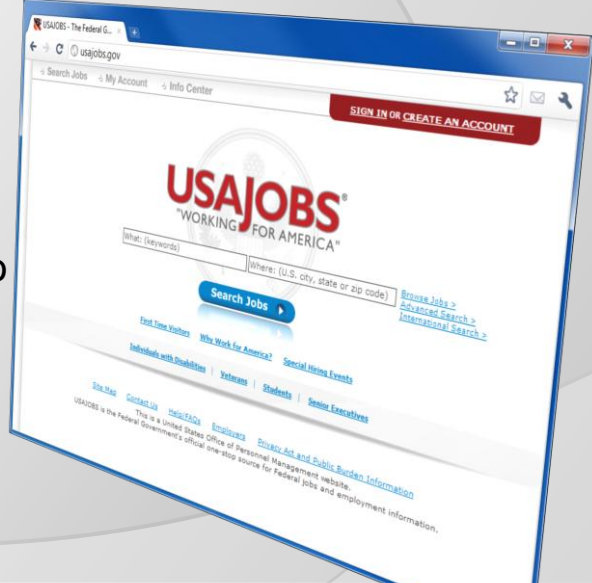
USAJOBS - The Federal G...

usajobs.gov

Search Jobs My Account Info Center

SIGN IN OR CREATE AN ACCOUNT

USAJOBS®
"WORKING FOR AMERICA"

What: (keywords)

Where: (U.S. city, state or zip code)

Search Jobs

Browse Jobs >
Advanced Search >
International Search >

First Time Visitors Why Work for America? Special Hiring Events

Individuals with Disabilities | Veterans | Students | Senior Executives

Site Map Contact Us Help/FAQs Employers Privacy Act and Public Burden Information

This is a United States Office of Personnel Management website.
USAJOBS is the Federal Government's official one-stop source for Federal jobs and employment information.